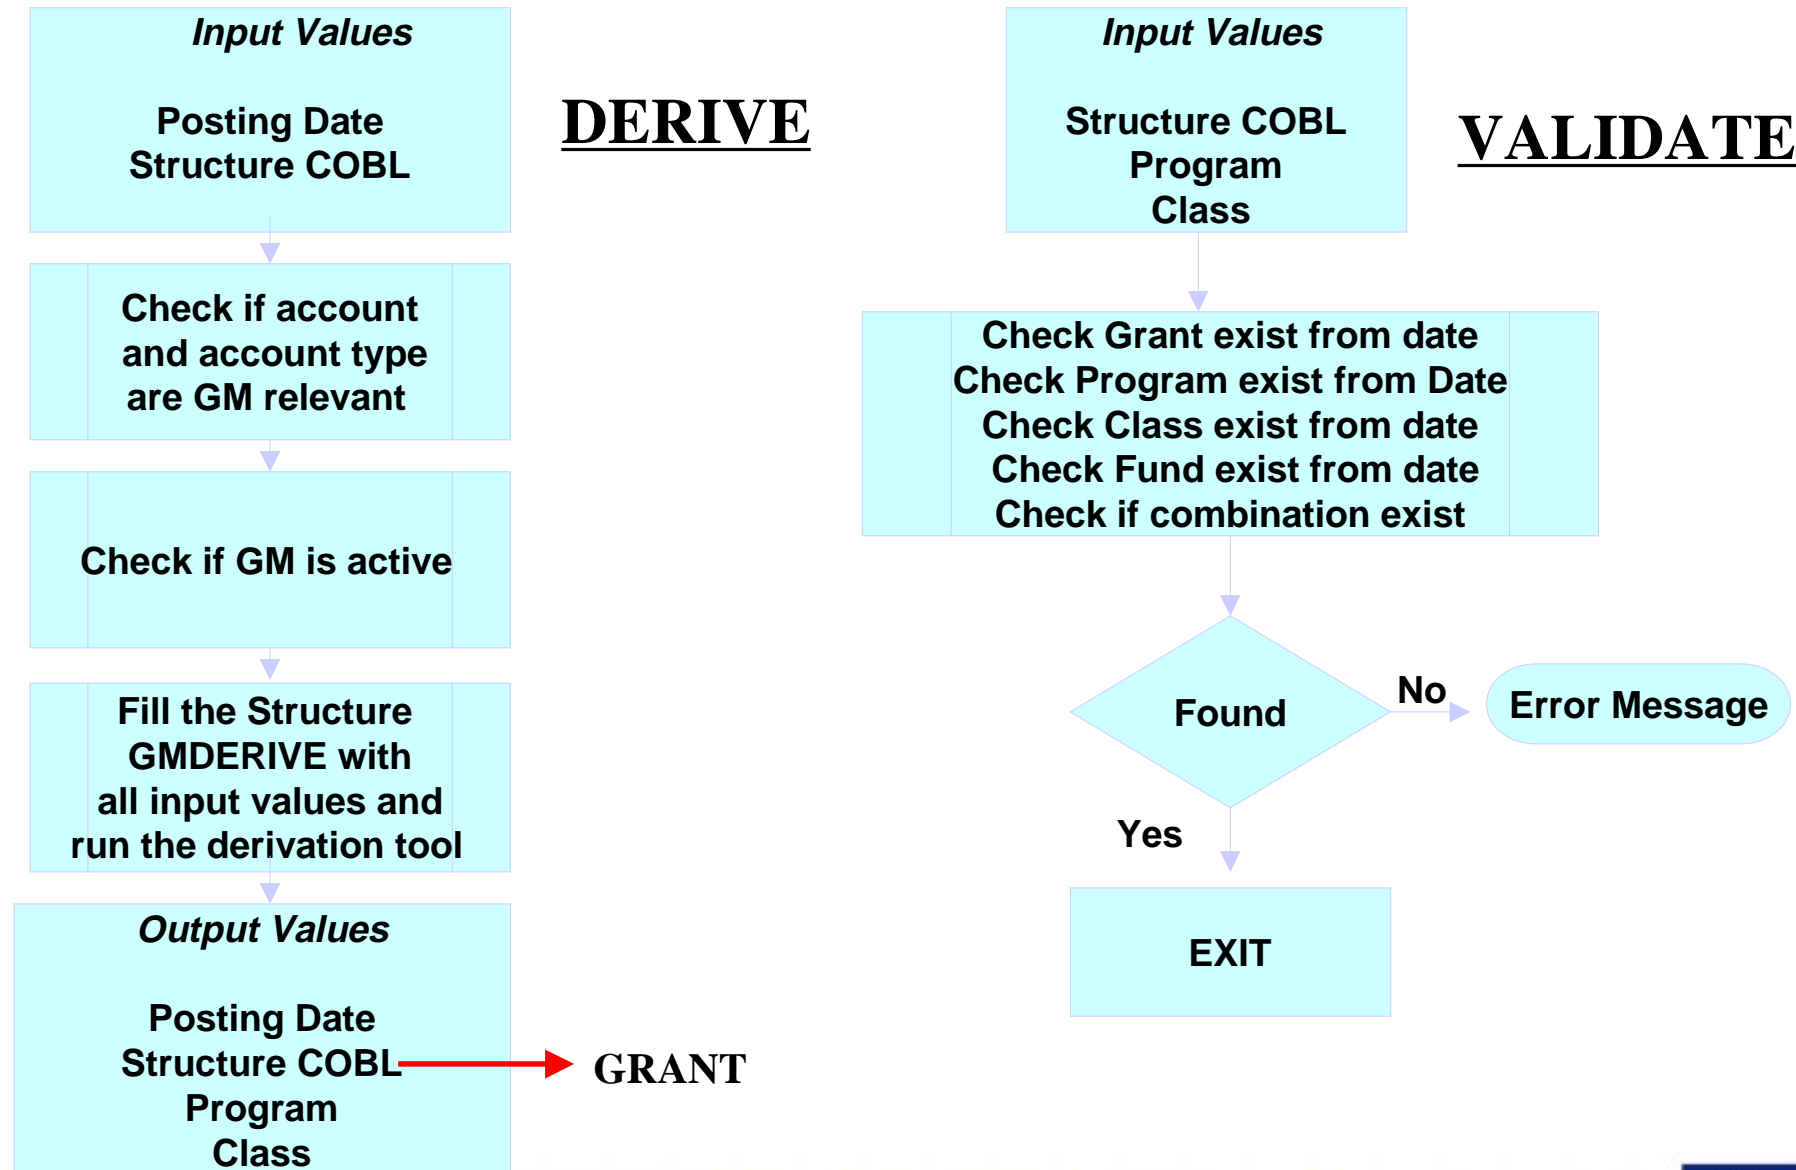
Input Values

Posting Date
Structure COBL

DERIVE

Check if account and account type are GM relevant

Check if GM is active

Fill the Structure GMDERIVE with all input values and run the derivation tool

Output Values

Posting Date
Structure COBL
Program
Class

GRANT

Input Values

Structure COBL
Program
Class

VALIDATE

Check Grant exist from date
Check Program exist from Date
Check Class exist from date
Check Fund exist from date
Check if combination exist

Found

No

Error Message

Yes

EXIT